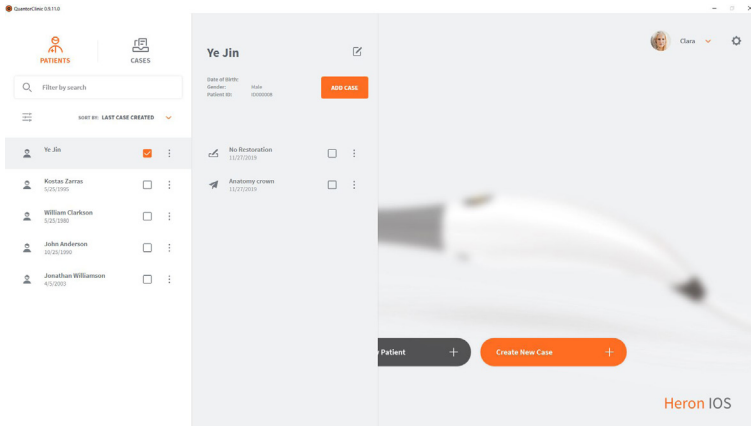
QuantorClinic 0.9.11.0

PATIENTS

CASES

Filter by search

SORT BY: LAST CASE CREATED

Ye Jin

Kostas Zarras
5/25/1995

William Clarkson
5/23/1980

John Anderson
10/20/1990

Jonathan Williamson
4/5/2003

Ye Jin

Date of Birth:
Gender: Male
Patient ID: 000000008

ADD CASE

No Restoration
11/27/2019

Anatomy crown
11/27/2019

Clara

Patient

Create New Case

Heron IOS